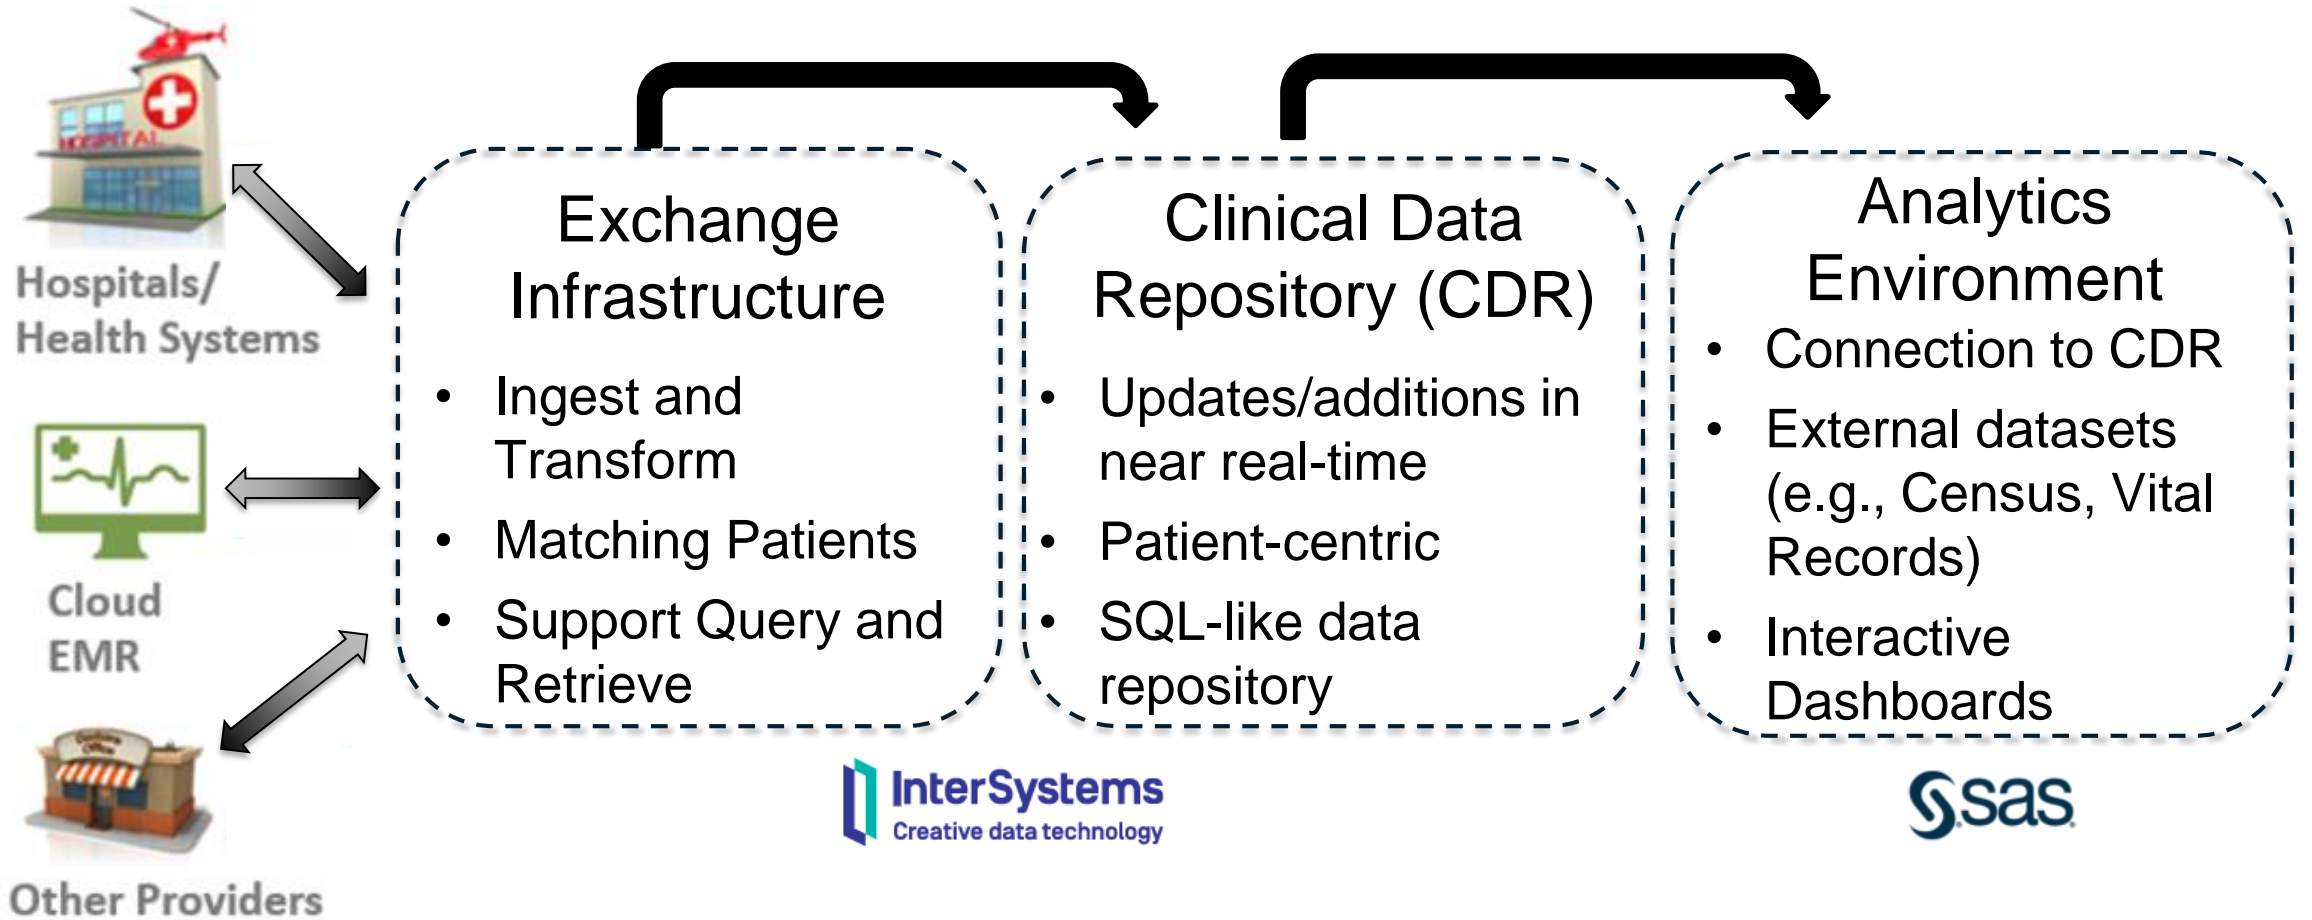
HOSPITAL

Hospitals/ Health Systems

Cloud EMR

Other Providers

Exchange Infrastructure

• Ingest and Transform
• Matching Patients
• Support Query and Retrieve

Clinical Data Repository (CDR)

• Updates/additions in near real-time
• Patient-centric
• SQL-like data repository

Analytics Environment

• Connection to CDR
• External datasets (e.g., Census, Vital Records)
• Interactive Dashboards

InterSystems
Creative data technology

sas